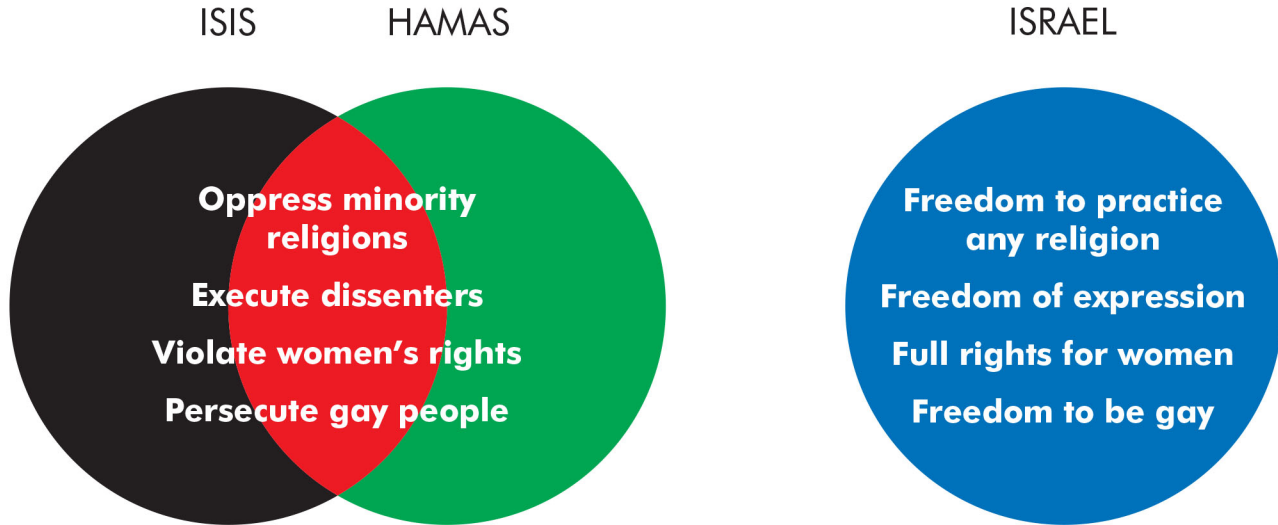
ISIS HAMAS

Oppress minority religions

Execute dissenters

Violate women's rights

Persecute gay people

ISRAEL

Freedom to practice any religion

Freedom of expression

Full rights for women

Freedom to be gay